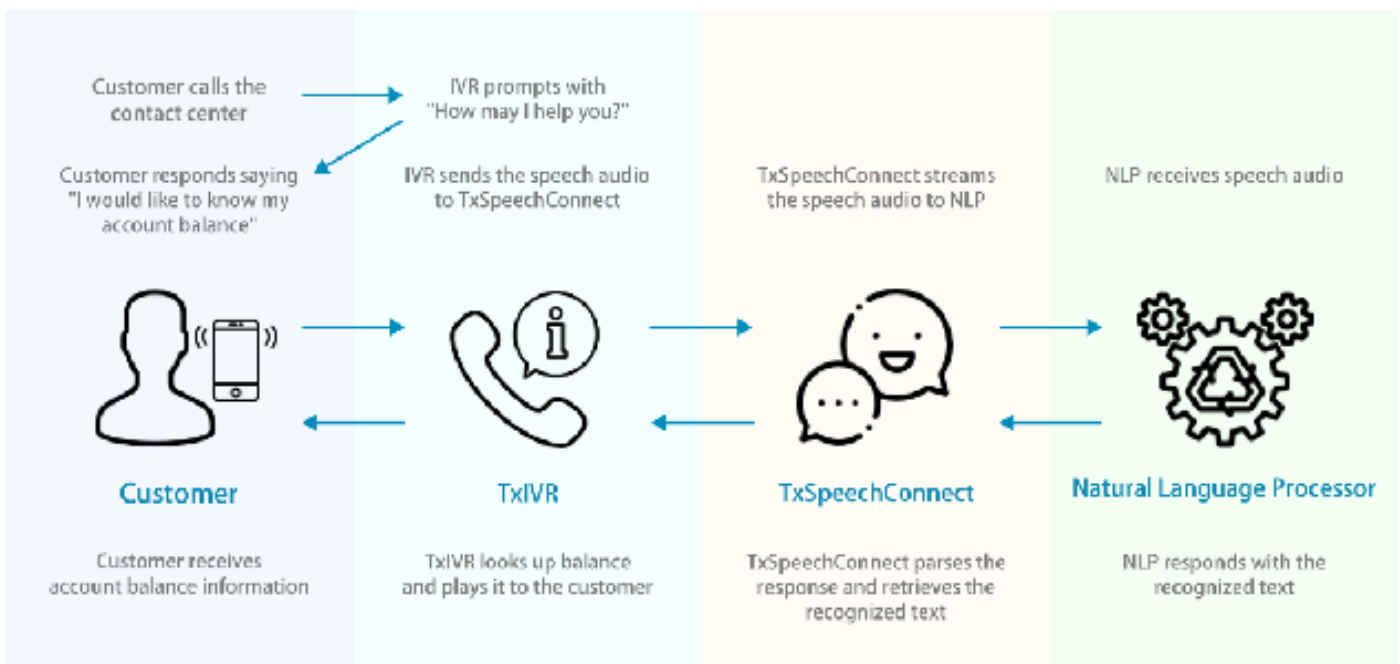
Customer calls the contact center

IVR prompts with "How may I help you?"

Customer responds saying "I would like to know my account balance"

IVR sends the speech audio to TxSpeechConnect

TxSpeechConnect streams the speech audio to NLP

NLP receives speech audio

Customer

TxIVR

TxSpeechConnect

Natural Language Processor

Customer receives account balance information

TxIVR looks up balance and plays it to the customer

TxSpeechConnect parses the response and retrieves the recognized text

NLP responds with the recognized text